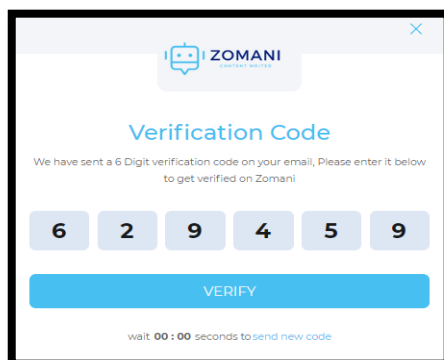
ZOMANI
CONTENT WRITER

Verification Code

We have sent a 6 Digit verification code on your email, Please enter it below to get verified on Zomani

| 6 | 2 | 9 | 4 | 5 | 9 |
|---|---|---|---|---|---|

VERIFY

wait 00 : 00 seconds to send new code